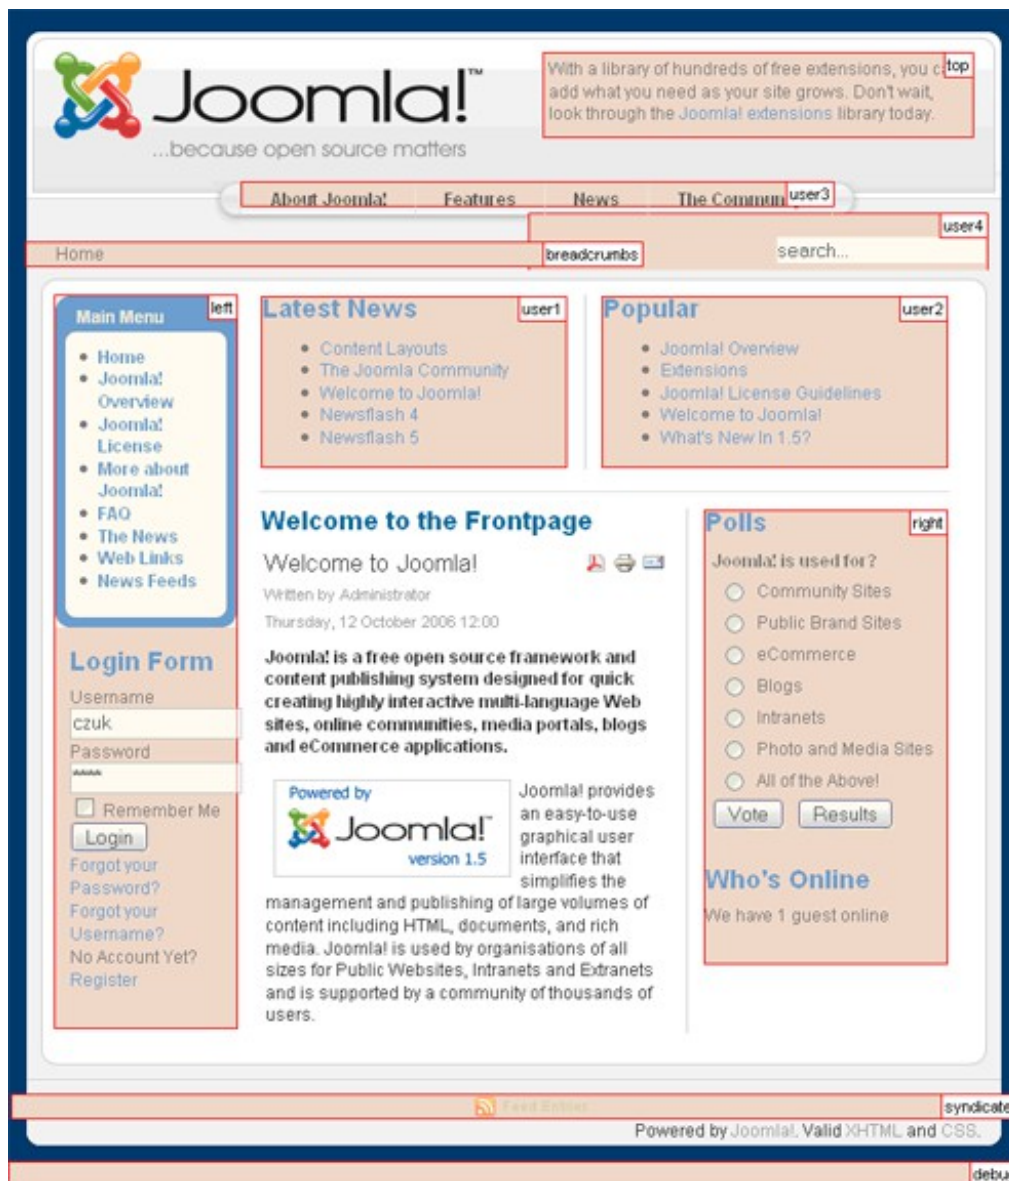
Joomla!™
...because open source matters

With a library of hundreds of free extensions, you c top
add what you need as your site grows. Don't wait, look through the Joomla! extensions library today.

About Joomla! Features News The Commun user3

user4

Home breadcrumbs

search...

Main Menu left
- Home
- Joomla! Overview
- Joomla! License
- More about Joomla!
- FAQ
- The News
- Web Links
- News Feeds

Login Form
Username
czuk
Password
\*\*\*\*
Remember Me
Login
Forgot your Password?
Forgot your Username?
No Account Yet? Register

Latest News user1
- Content Layouts
- The Joomla Community
- Welcome to Joomla!
- Newsflash 4
- Newsflash 5

Popular user2
- Joomla! Overview
- Extensions
- Joomla! License Guidelines
- Welcome to Joomla!
- What's New in 1.5?

Welcome to the Frontpage

Welcome to Joomla!

Written by Administrator
Thursday, 12 October 2006 12:00

Joomla! is a free open source framework and content publishing system designed for quick creating highly interactive multi-language Web sites, online communities, media portals, blogs and eCommerce applications.

Powered by Joomla! version 1.5

Joomla! provides an easy-to-use graphical user interface that simplifies the management and publishing of large volumes of content including HTML, documents, and rich media. Joomla! is used by organisations of all sizes for Public Websites, Intranets and Extranets and is supported by a community of thousands of users.

Polls right
Joomla! is used for?
Community Sites
Public Brand Sites
eCommerce
Blogs
Intranets
Photo and Media Sites
All of the Above!
Vote Results

Who's Online
We have 1 guest online

Feed Entries syndicate

Powered by Joomla!. Valid XHTML and CSS.

debu